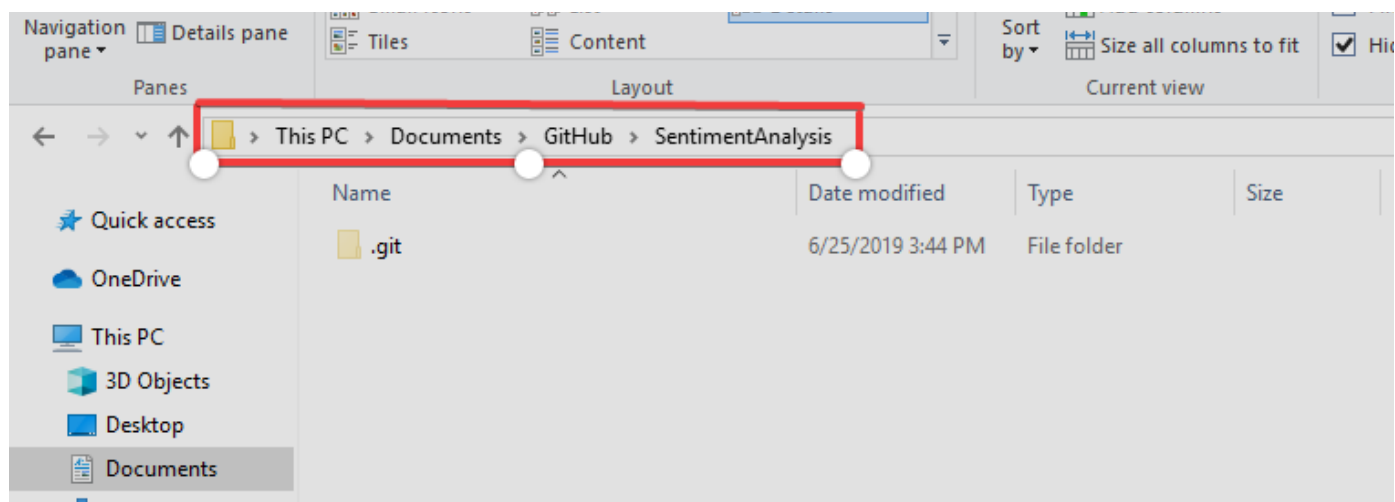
Navigation pane ▾ | Details pane | Tiles | Content | Sort by ▾ | Size all columns to fit | Hid

Panes | Layout | Current view

This PC › Documents › GitHub › SentimentAnalysis

| Name | Date modified | Type | Size |
|---|---|---|---|
| .git | 6/25/2019 3:44 PM | File folder | |

Quick access
OneDrive
This PC
3D Objects
Desktop
Documents